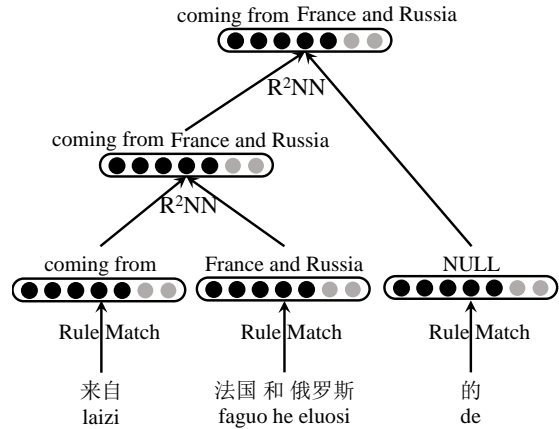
coming from France and Russia

$R^2NN$

coming from France and Russia

$R^2NN$

coming from

France and Russia

NULL

Rule Match

Rule Match

Rule Match

来自
laizi

法国 和 俄罗斯
faguo he eluosi

的
de